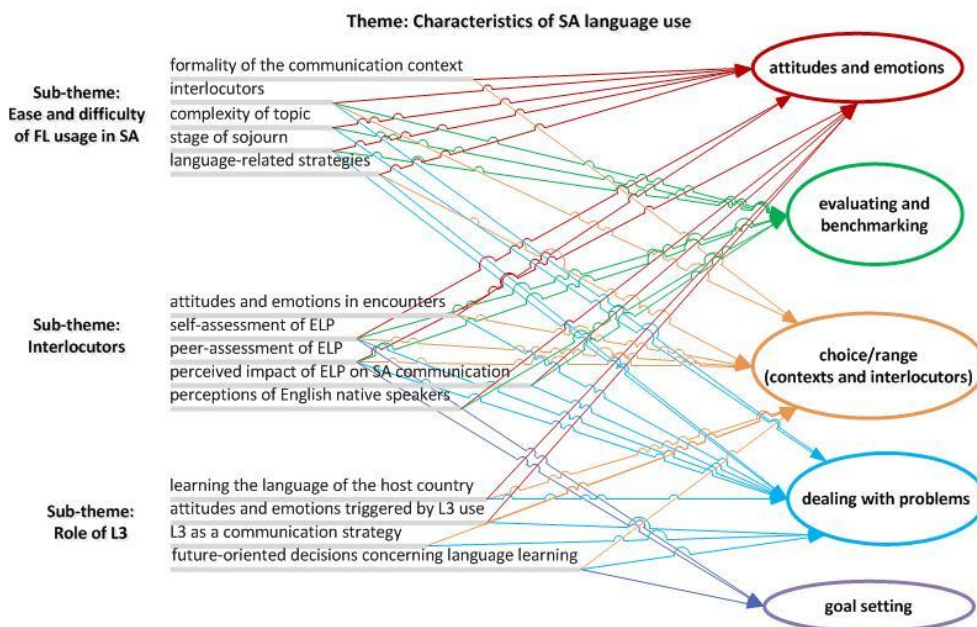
Theme: Characteristics of SA language use

Sub-theme: Ease and difficulty of FL usage in SA

formality of the communication context
interlocutors
complexity of topic
stage of sojourn
language-related strategies

Sub-theme: Interlocutors

attitudes and emotions in encounters
self-assessment of ELP
peer-assessment of ELP
perceived impact of ELP on SA communication
perceptions of English native speakers

Sub-theme: Role of L3

learning the language of the host country
attitudes and emotions triggered by L3 use
L3 as a communication strategy
future-oriented decisions concerning language learning

attitudes and emotions

evaluating and benchmarking

choice/range (contexts and interlocutors)

dealing with problems

goal setting